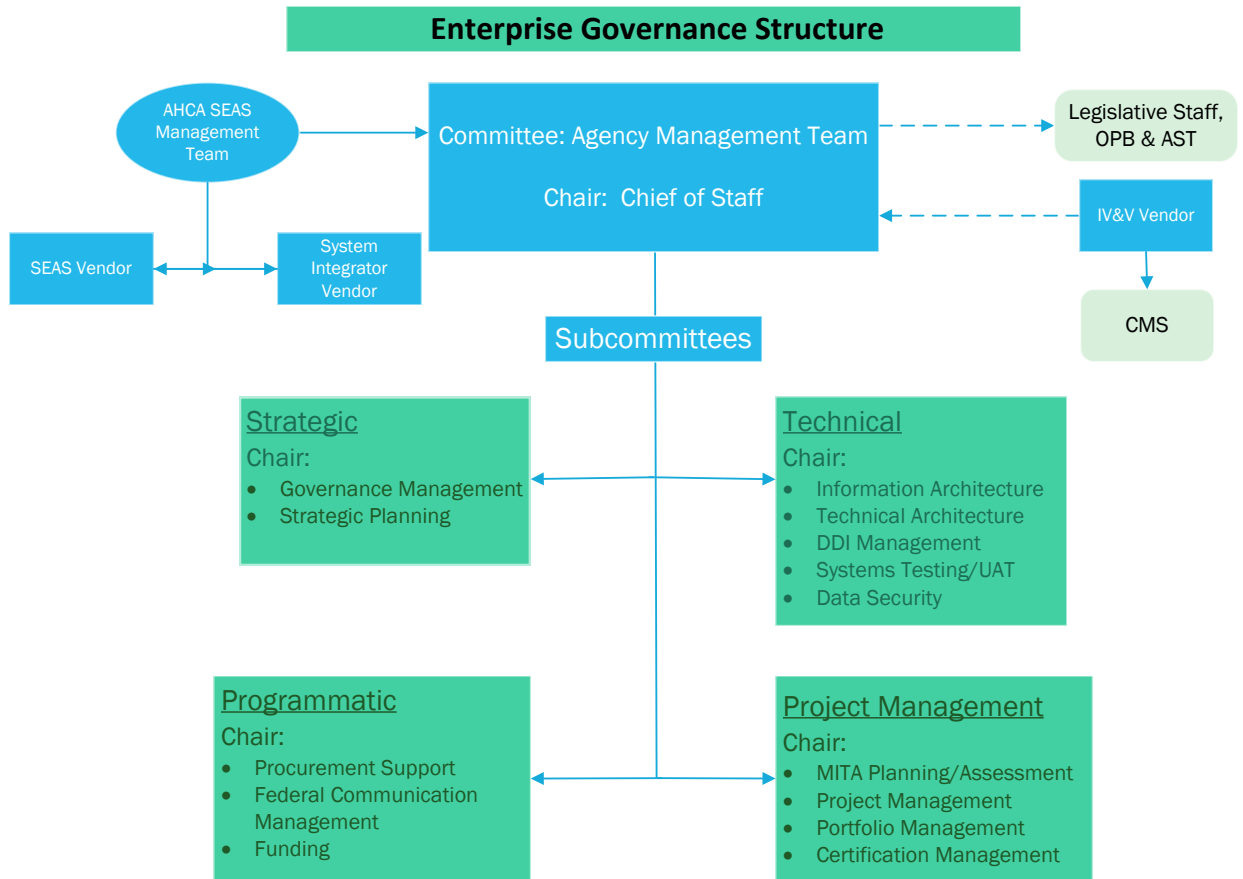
Enterprise Governance Structure

AHCA SEAS Management Team

Committee: Agency Management Team

Chair: Chief of Staff

Legislative Staff, OPB & AST

IV&V Vendor

SEAS Vendor

System Integrator Vendor

CMS

Subcommittees

Strategic
Chair:
- Governance Management
- Strategic Planning

Technical
Chair:
- Information Architecture
- Technical Architecture
- DDI Management
- Systems Testing/UAT
- Data Security

Programmatic
Chair:
- Procurement Support
- Federal Communication Management
- Funding

Project Management
Chair:
- MITA Planning/Assessment
- Project Management
- Portfolio Management
- Certification Management